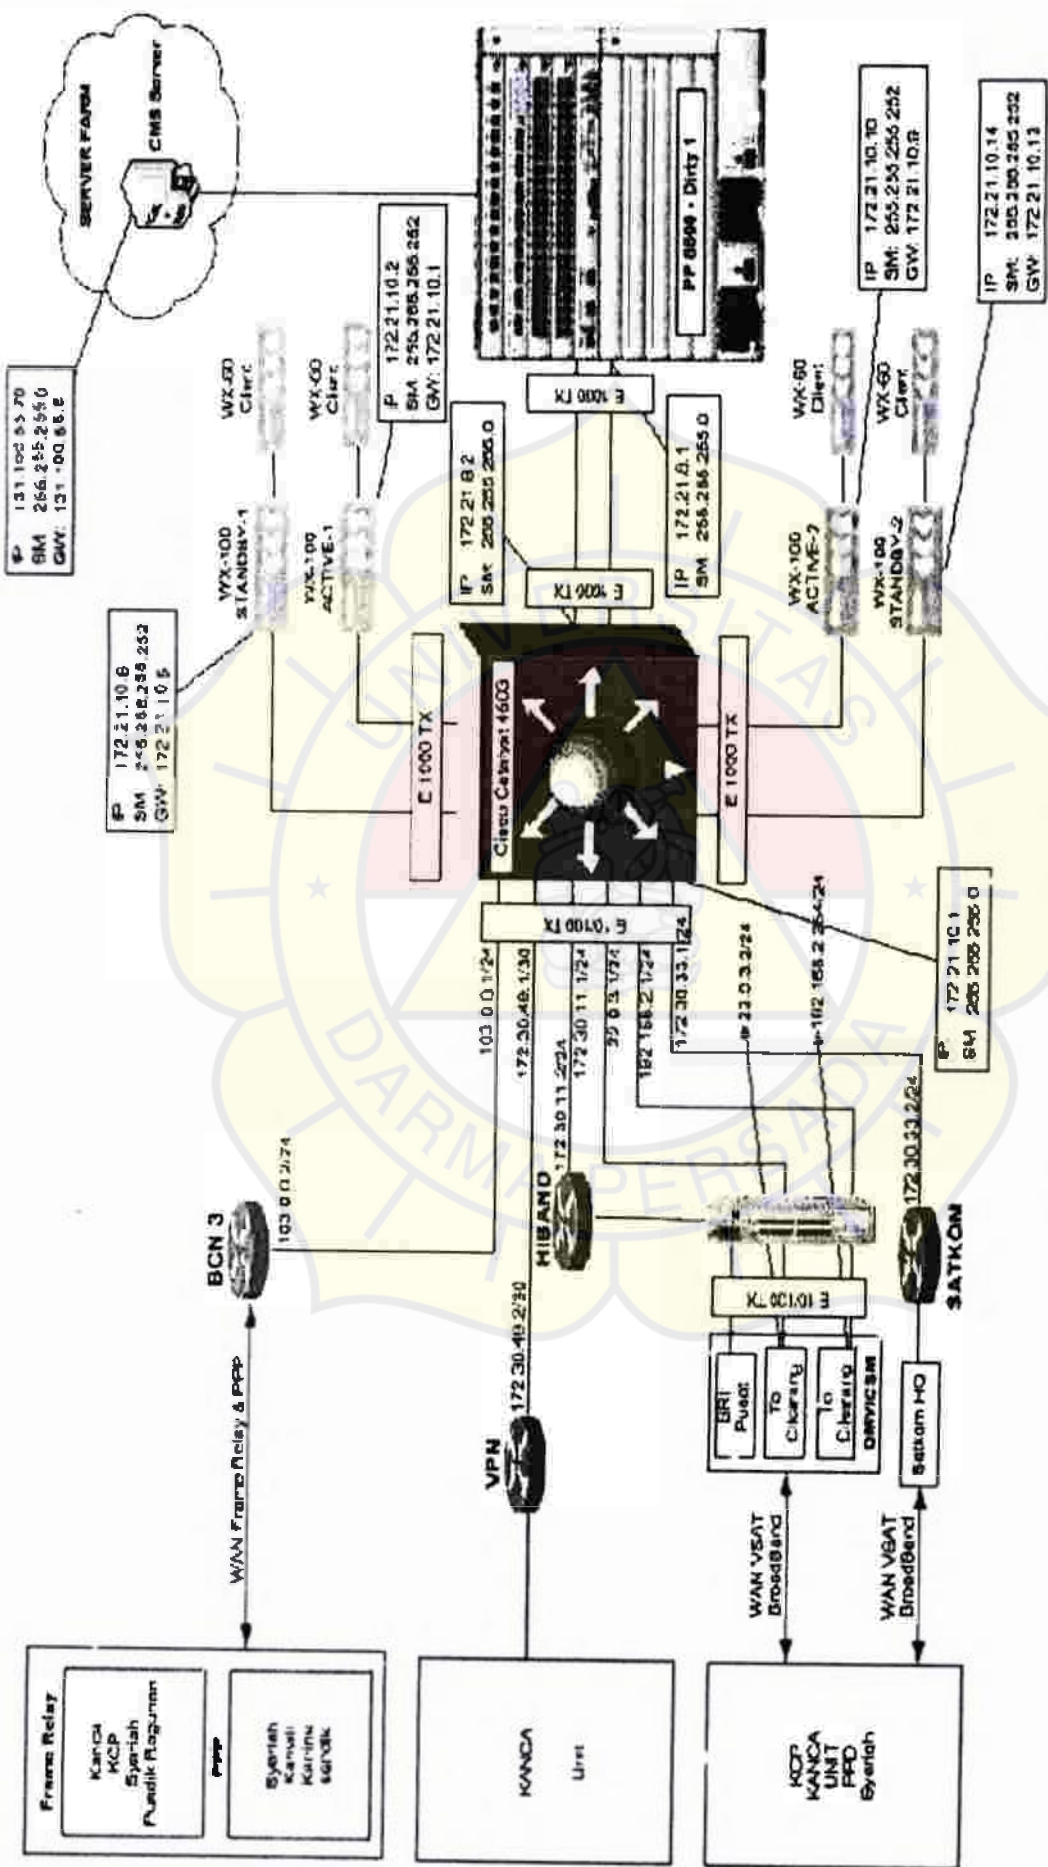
IP 131.100.65.70
SM 255.255.255.0
GW 131.100.65.6

SERVER FARM
CMS Server

IP 172.21.10.6
SM 255.255.255.252
GW 172.21.10.5

WX-100 STANDBY-1
WX-60 Client

WX-100 ACTIVE-1
WX-60 Client

IP 172.21.10.2
SM 255.255.255.252
GW 172.21.10.1

E 1000 TX

PP 8600 - Dirty 1

IP 172.21.8.2
SM 255.255.255.0

E 1000 TX

IP 172.21.8.1
SM 255.255.255.0

Cisco Catalyst 4603

E 1000 TX

E 1000 TX

WX-100 ACTIVE-2
WX-60 Client

WX-100 STANDBY-2
WX-60 Client

IP 172.21.10.10
SM 255.255.255.252
GW 172.21.10.9

IP 172.21.10.14
SM 255.255.255.252
GW 172.21.10.13

E 10/100 TX

103.0.0.1/24
172.30.49.1/30
172.30.11.1/24
99.0.3.1/24
192.168.2.1/24
172.30.33.1/24

IP 172.21.10.1
SM 255.255.255.0

99.0.3.2/24
192.168.2.254/24

BCN 3
103.0.0.2/24

HIBAND
172.30.11.2/24

SATKOM
172.30.33.2/24

VPN
172.30.49.2/30

E 10/100 TX

BRI Pusat
To Clearing
To Clearing
DRVICSM

Satkom HO

WAN Frame Relay & PPP

WAN VSAT BroadBand

WAN VSAT BroadBand

Frame Relay
Kanca
KCP
Syariah
Pusdik Ragunan

PPP
Syariah
Kanwil
Kanins
Isrdik

KANCA
Unit

KCP
KANCA
UNIT
PPD
Syariah